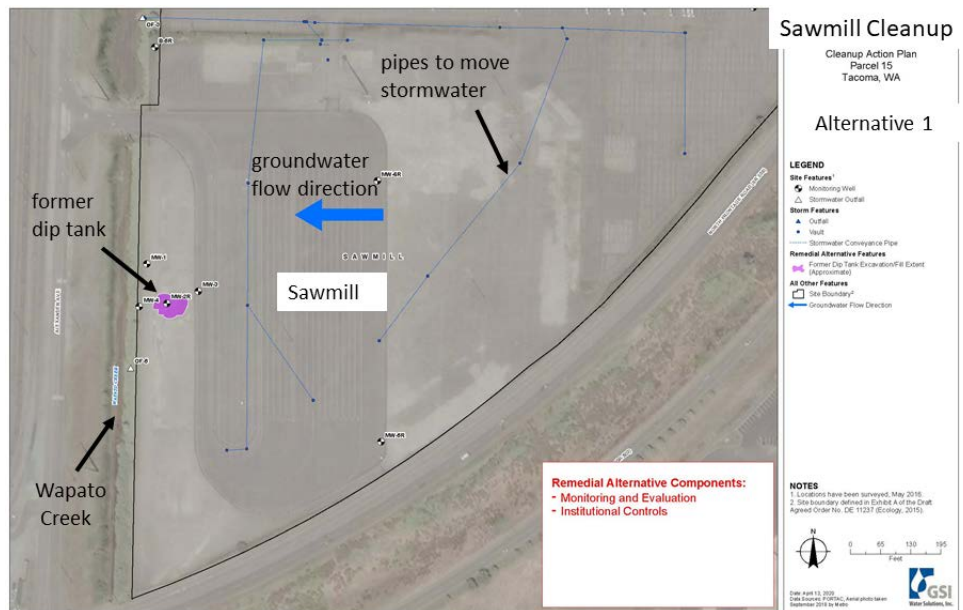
Sawmill Cleanup

Cleanup Action Plan
Parcel 15
Tacoma, WA

Alternative 1

pipes to move stormwater

groundwater flow direction

former dip tank

Sawmill

SAWMILL

Wapato Creek

OF-2

B-6R

MW-6R

MW-1

MW-3

MW-2R

MW-4

OF-8

MW-8R

LEGEND
Site Features¹
Monitoring Well
Stormwater Outfall
Storm Features
Outfall
Vault
Stormwater Conveyance Pipe
Remedial Alternative Features
Former Dip Tank Excavation/Fill Extent (Approximate)
All Other Features
Site Boundary²
Groundwater Flow Direction

Remedial Alternative Components:
- Monitoring and Evaluation
- Institutional Controls

NOTES
1. Locations have been surveyed, May 2016.
2. Site boundary defined in Exhibit A of the Draft Agreed Order No. DE 11237 (Ecology, 2015).

N

0 65 130 195
Feet

Date: April 13, 2020
Data Sources: PORTAC, Aerial photo taken September 2019 by Metro

GSI
Water Solutions, Inc.